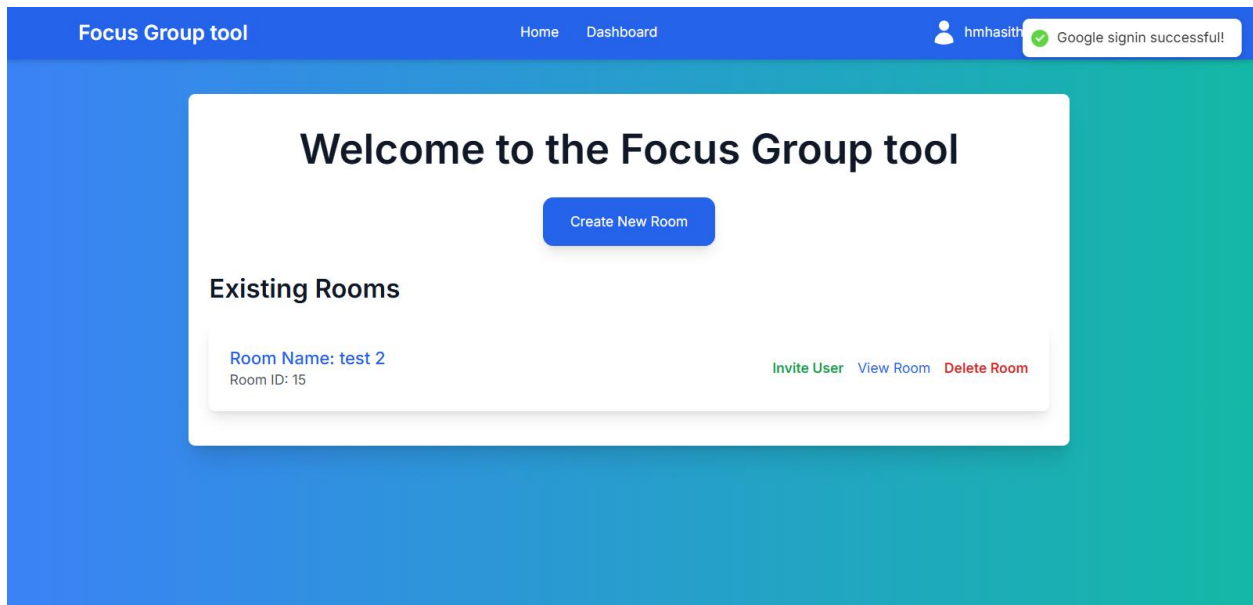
Focus Group tool

Home Dashboard

hmhasith

Google signin successful!

Welcome to the Focus Group tool

Create New Room

Existing Rooms

Room Name: test 2
Room ID: 15

Invite User View Room Delete Room